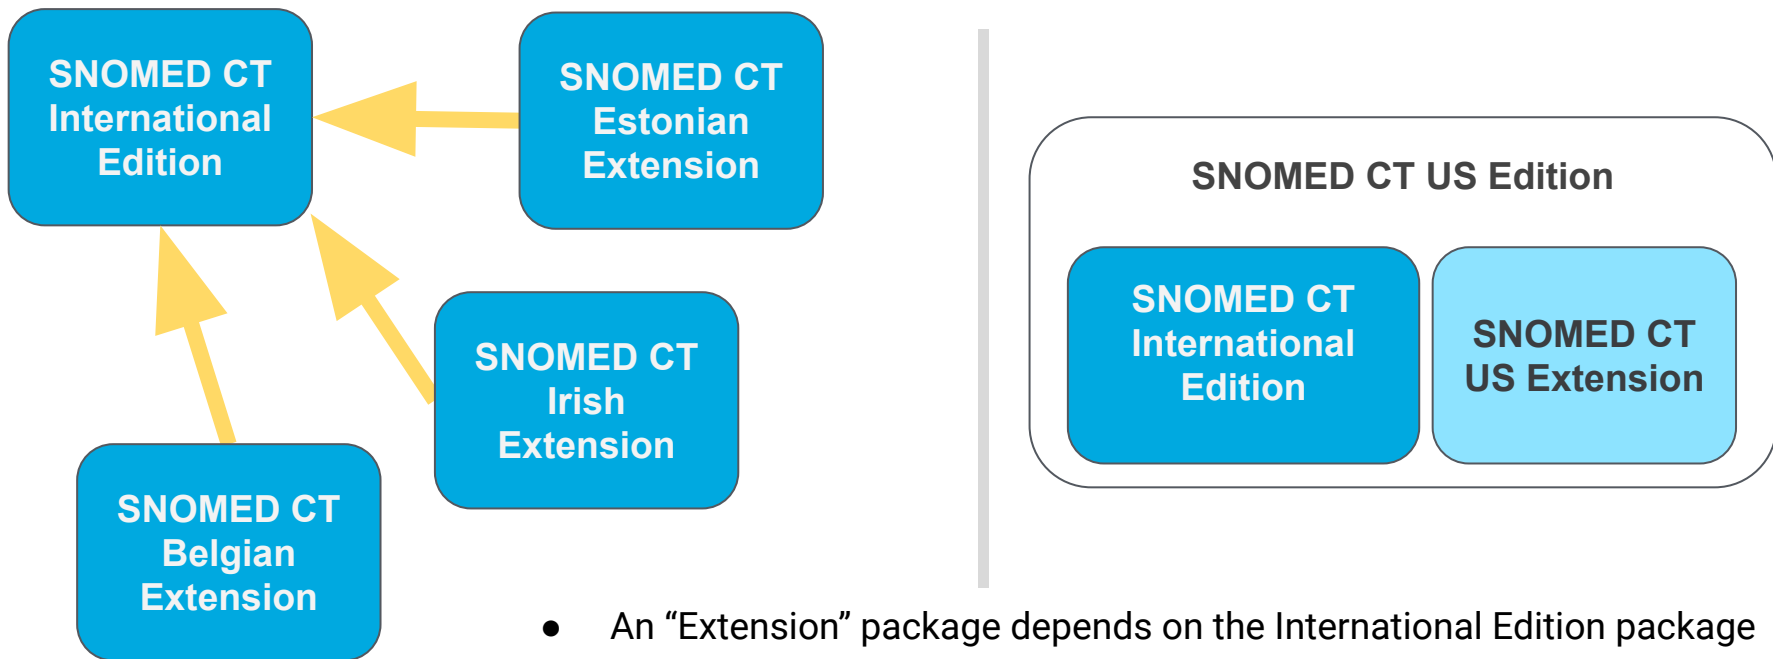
SNOMED CT International Edition

SNOMED CT Estonian Extension

SNOMED CT Irish Extension

SNOMED CT Belgian Extension

SNOMED CT US Edition

SNOMED CT International Edition

SNOMED CT US Extension

● An “Extension” package depends on the International Edition package